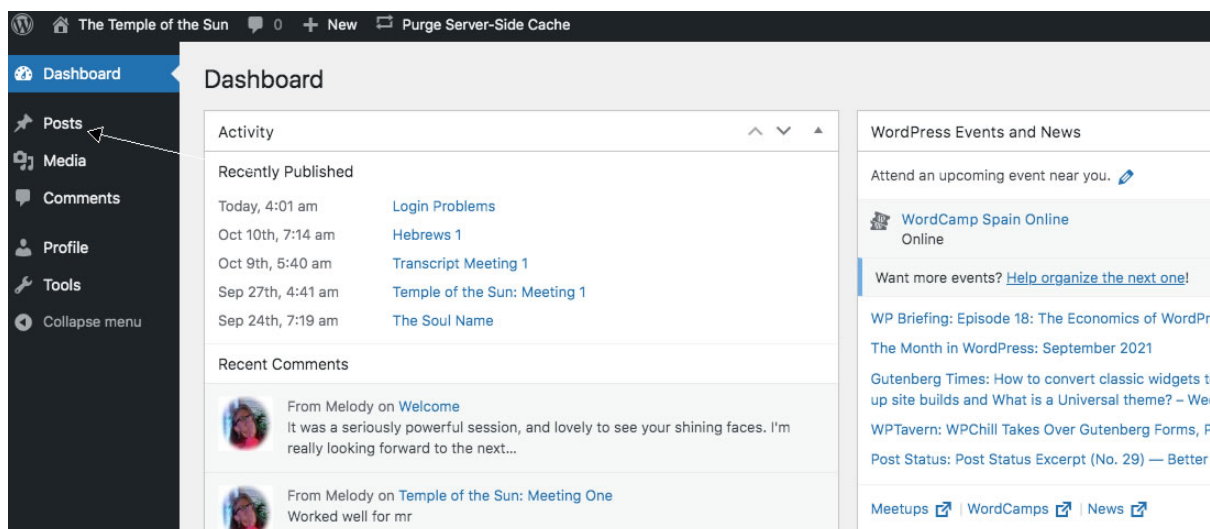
The Temple of the Sun 0 + New Purge Server-Side Cache

Dashboard
Posts
Media
Comments
Profile
Tools
Collapse menu

Dashboard

Activity

Recently Published

| | |
|---|---|
| Today, 4:01 am | Login Problems |
| Oct 10th, 7:14 am | Hebrews 1 |
| Oct 9th, 5:40 am | Transcript Meeting 1 |
| Sep 27th, 4:41 am | Temple of the Sun: Meeting 1 |
| Sep 24th, 7:19 am | The Soul Name |

Recent Comments

From Melody on Welcome
It was a seriously powerful session, and lovely to see your shining faces. I'm really looking forward to the next...

From Melody on Temple of the Sun: Meeting One
Worked well for mr

WordPress Events and News

Attend an upcoming event near you.

WordCamp Spain Online
Online

Want more events? Help organize the next one!

WP Briefing: Episode 18: The Economics of WordPr

The Month in WordPress: September 2021

Gutenberg Times: How to convert classic widgets t up site builds and What is a Universal theme? – We

WPTavern: WPChill Takes Over Gutenberg Forms, P

Post Status: Post Status Excerpt (No. 29) — Better

Meetups | WordCamps | News